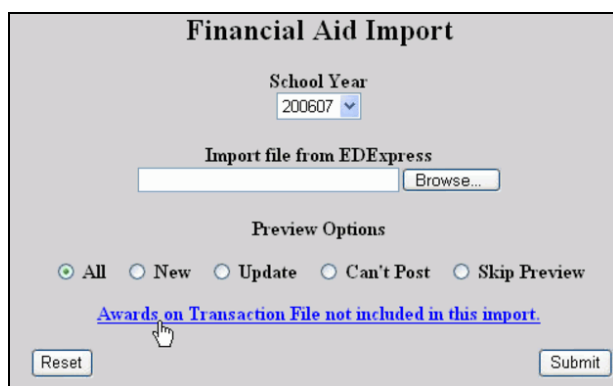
Financial Aid Import

School Year
200607

Import file from EDExpress
Browse...

Preview Options

All New Update Can't Post Skip Preview

Awards on Transaction File not included in this import.

Reset Submit